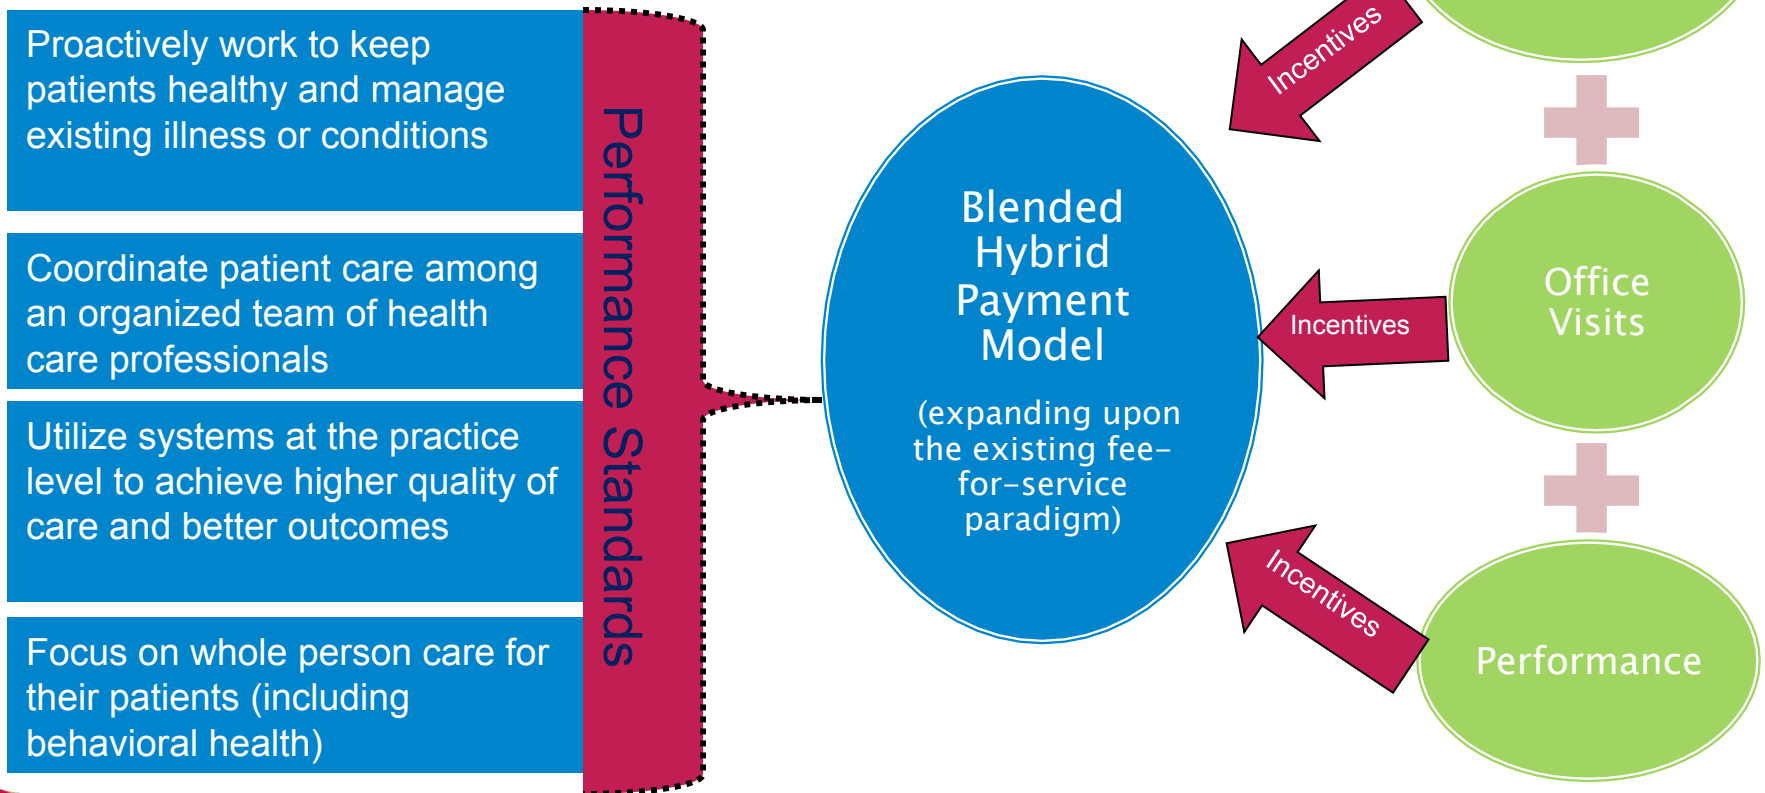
Proactively work to keep patients healthy and manage existing illness or conditions

Coordinate patient care among an organized team of health care professionals

Utilize systems at the practice level to achieve higher quality of care and better outcomes

Focus on whole person care for their patients (including behavioral health)

Performance Standards

Blended Hybrid Payment Model

(expanding upon the existing fee-for-service paradigm)

Incentives

Incentives

Incentives

Office Visits

Performance